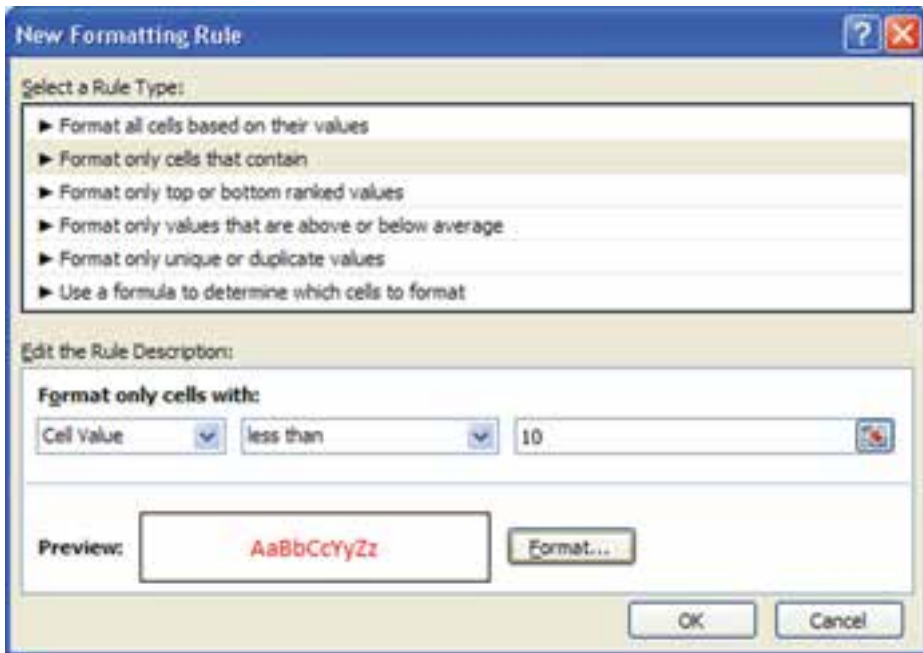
New Formatting Rule

Select a Rule Type:

► Format all cells based on their values
► Format only cells that contain
► Format only top or bottom ranked values
► Format only values that are above or below average
► Format only unique or duplicate values
► Use a formula to determine which cells to format

Edit the Rule Description:

Format only cells with:

Cell Value | less than | 10

Preview: AaBbCcYyZz

Format...

OK | Cancel